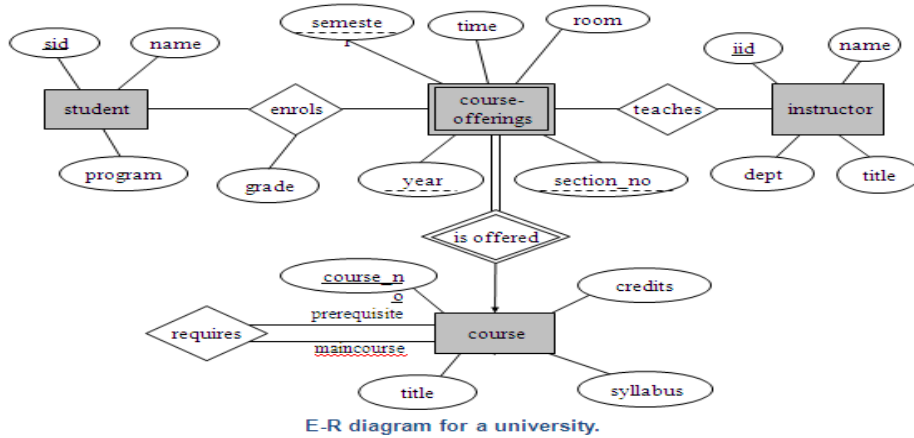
semeste
r

time

room

sid

name

iid

name

student

enrols

course-
offerings

teaches

instructor

program

grade

year

section_no

dept

title

is offered

course_n
o

credits

requires

prerequisite

course

maincourse

title

syllabus

E-R diagram for a university.